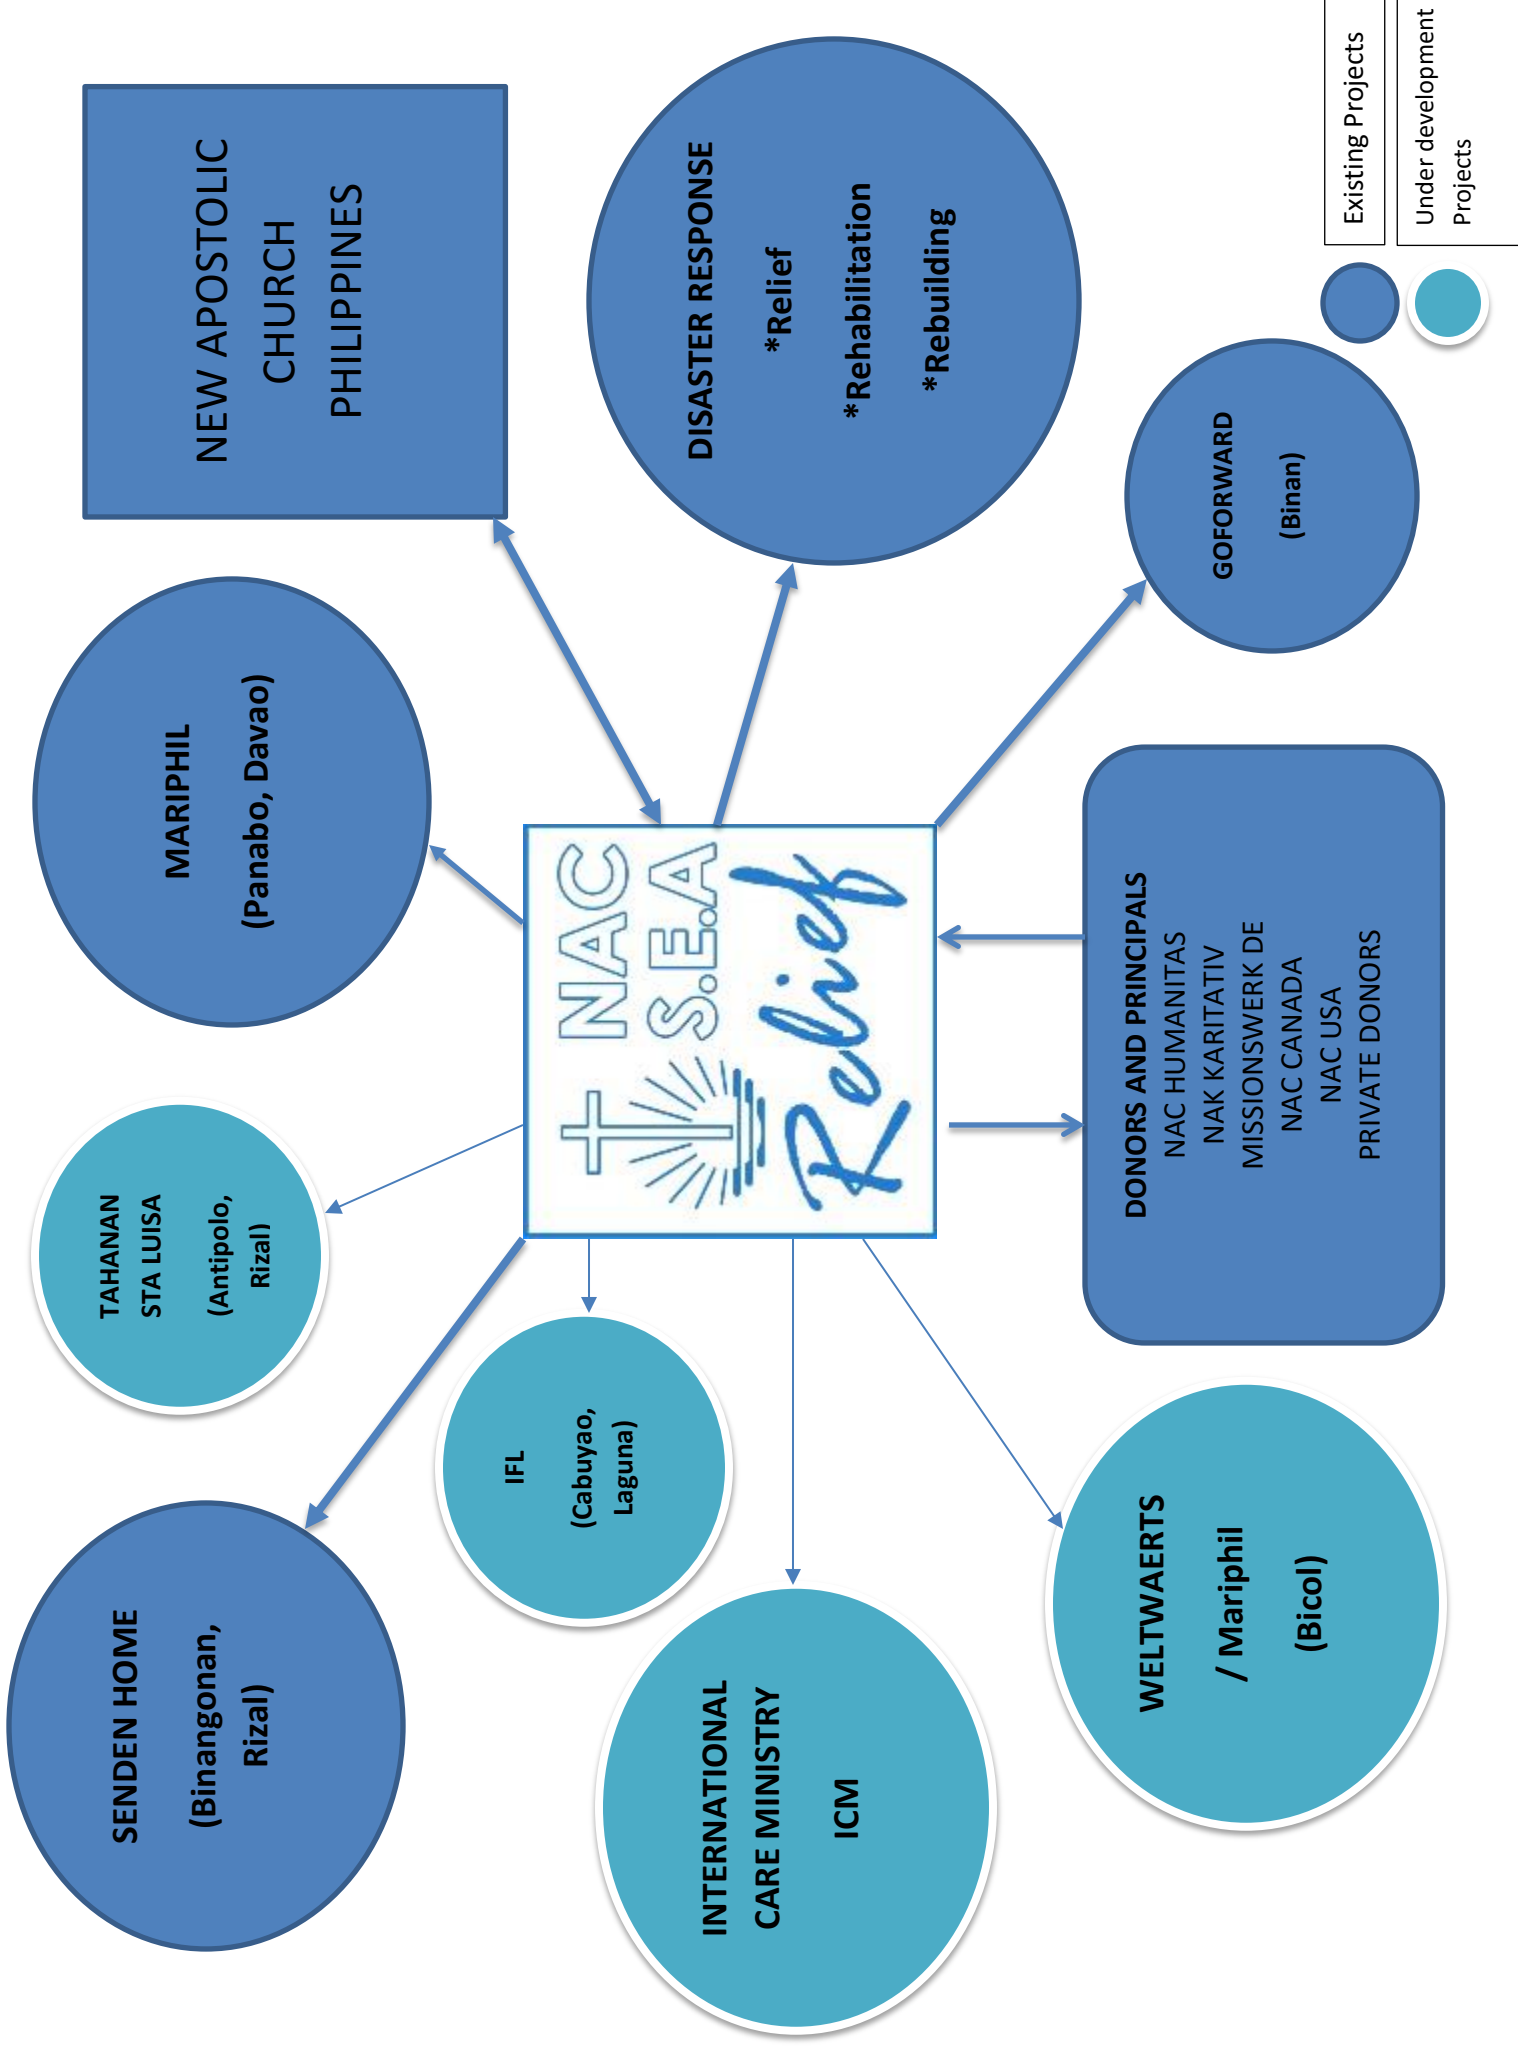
Existing Projects

Under development Projects

NEW APOSTOLIC CHURCH PHILIPPINES

DISASTER RESPONSE
*Relief
*Rehabilitation
*Rebuilding

GOFORWARD
(Binan)

MARIPHIL
(Panabo, Davao)

NAC S.E.A Relief

DONORS AND PRINCIPALS
NAC HUMANITAS
NAK KARITATIV
MISSIONSWERK DE
NAC CANADA
NAC USA
PRIVATE DONORS

TAHANAN STA LUISA
(Antipolo, Rizal)

IFL
(Cabuyao, Laguna)

SENDEN HOME
(Binangonan, Rizal)

INTERNATIONAL CARE MINISTRY
ICM

WELTWAERTS
/ Mariphil
(Bicol)